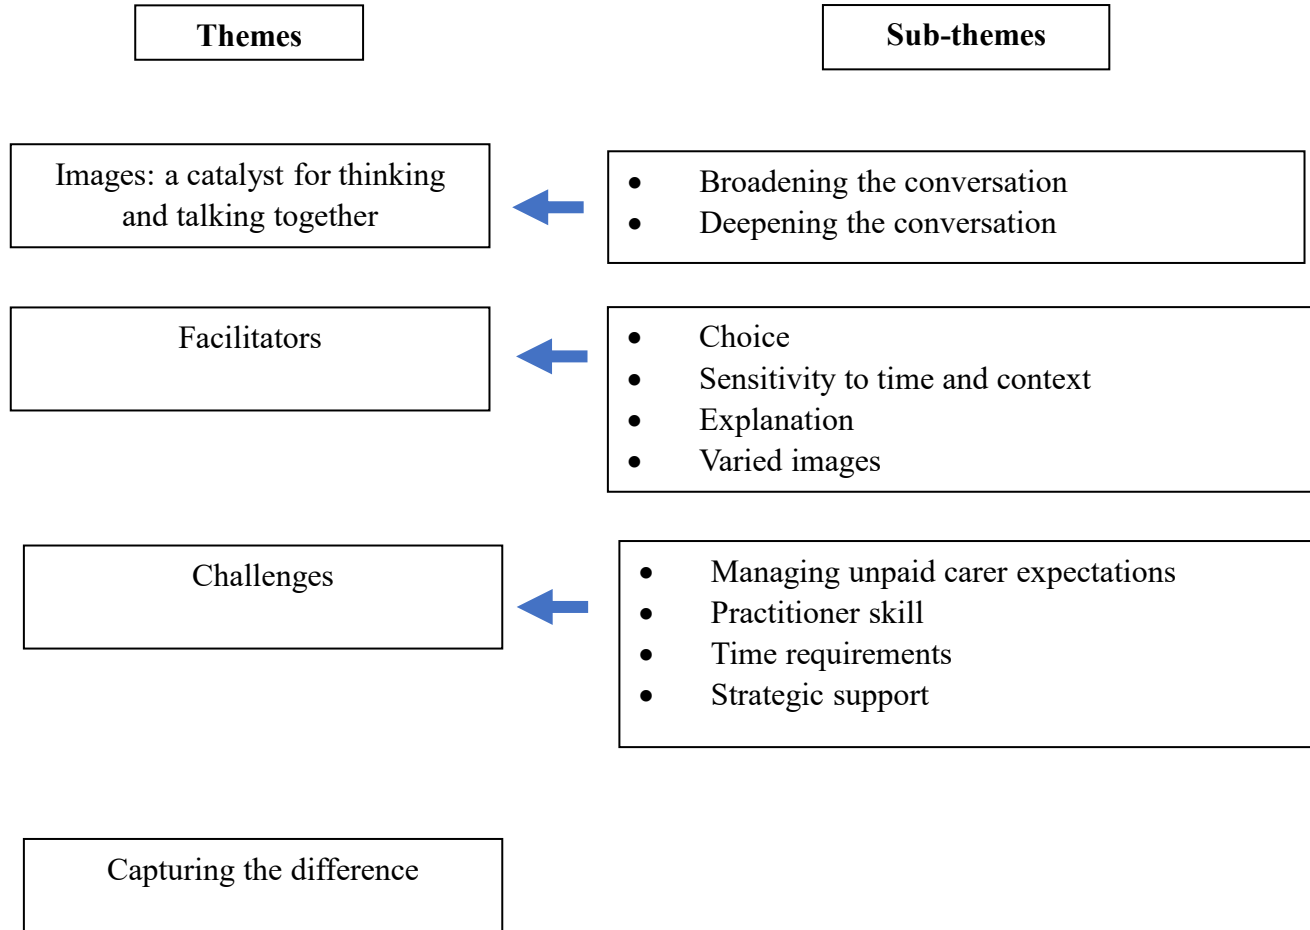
Themes

Sub-themes

Images: a catalyst for thinking and talking together

- Broadening the conversation
- Deepening the conversation

Facilitators

- Choice
- Sensitivity to time and context
- Explanation
- Varied images

Challenges

- Managing unpaid carer expectations
- Practitioner skill
- Time requirements
- Strategic support

Capturing the difference